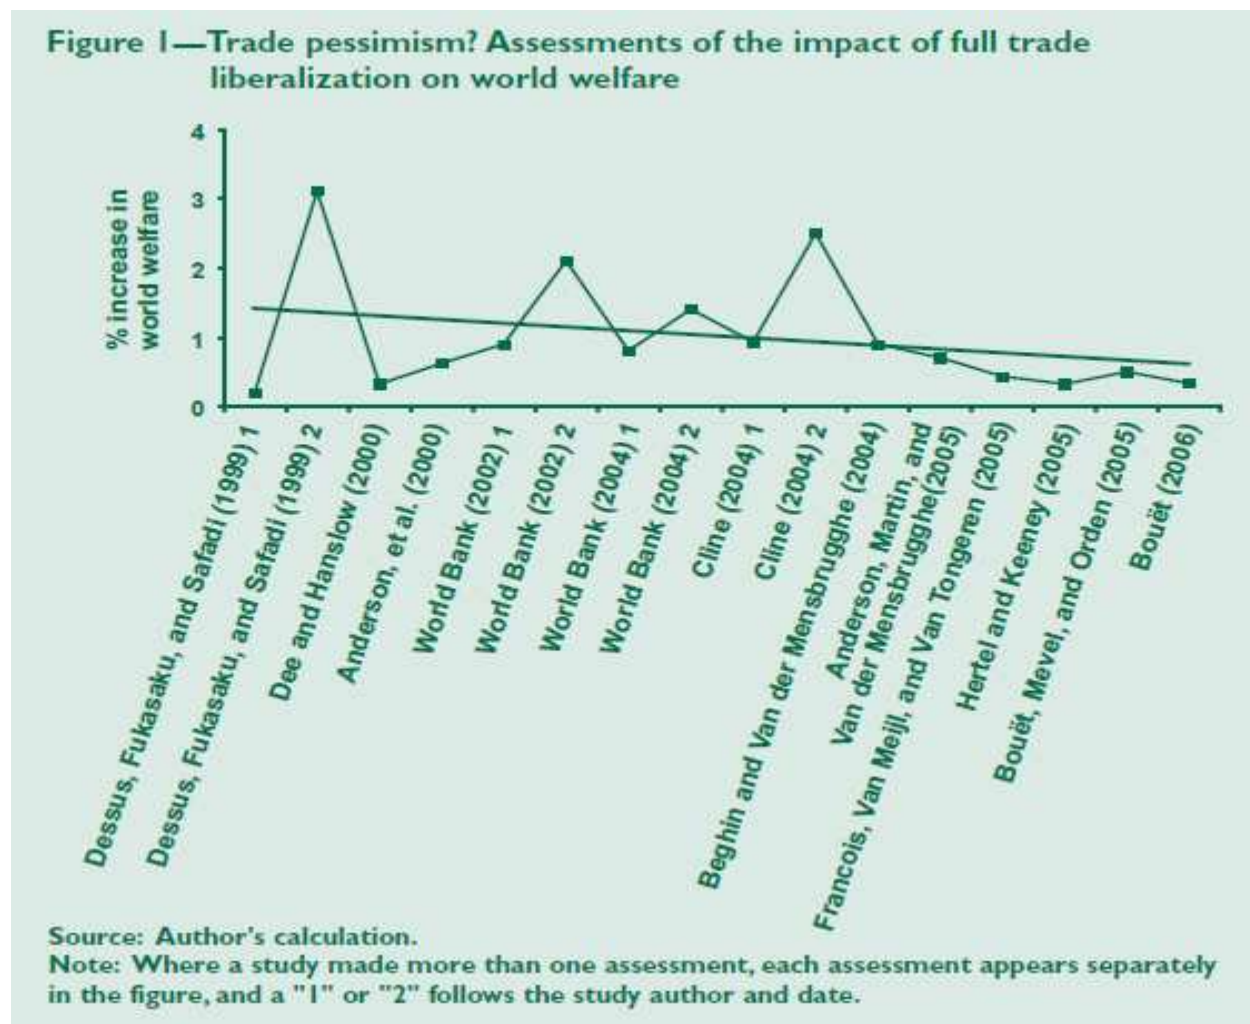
Figure 1—Trade pessimism? Assessments of the impact of full trade liberalization on world welfare

% increase in world welfare

4
3
2
1
0

Dessus, Fukasaku, and Safadi (1999) 1
Dessus, Fukasaku, and Safadi (1999) 2
Dee and Hanslow (2000)
Anderson, et al. (2000)
World Bank (2002) 1
World Bank (2002) 2
World Bank (2004) 1
World Bank (2004) 2
Cline (2004) 1
Cline (2004) 2
Beghin and Van der Mensbrugghe (2004)
Anderson, Martin, and Van der Mensbrugghe(2005)
Francois, Van Meijl, and Van Tongeren (2005)
Hertel and Keeney (2005)
Bouët, Mevel, and Orden (2005)
Bouët (2006)

Source: Author's calculation.
Note: Where a study made more than one assessment, each assessment appears separately in the figure, and a "1" or "2" follows the study author and date.